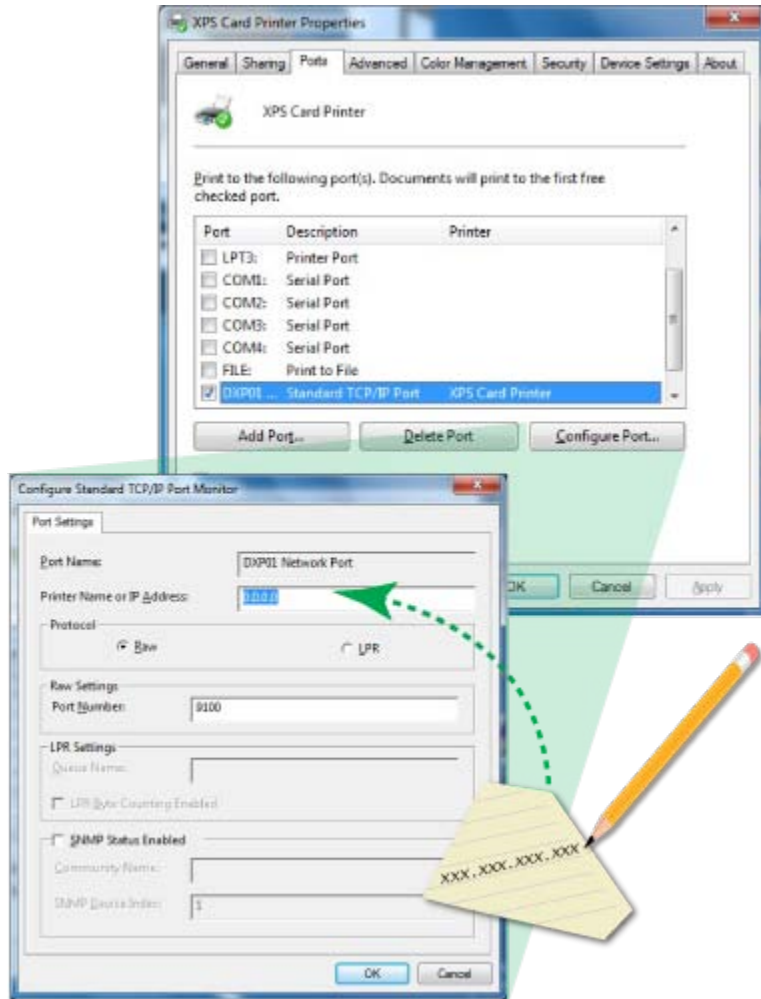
XPS Card Printer Properties

General | Sharing | Ports | Advanced | Color Management | Security | Device Settings | About

XPS Card Printer

Print to the following port(s). Documents will print to the first free checked port.

| Port | Description | Printer |
|---|---|---|
| LPT3: | Printer Port | |
| COM1: | Serial Port | |
| COM2: | Serial Port | |
| COM3: | Serial Port | |
| COM4: | Serial Port | |
| FILE: | Print to File | |
| DXP01 ... | Standard TCP/IP Port | XPS Card Printer |

Add Port... | Delete Port | Configure Port...

OK | Cancel | Apply

Configure Standard TCP/IP Port Monitor

Port Settings

Port Name: DXP01 Network Port

Printer Name or IP Address: 0.0.0.0

Protocol
Raw
LPR

Raw Settings
Port Number: 9100

LPR Settings
Queue Name:
LPR Byte Counting Enabled

SNMP Status Enabled
Community Name:
SNMP Device Index: 1

OK | Cancel

XXX.XXX.XXX.XXX